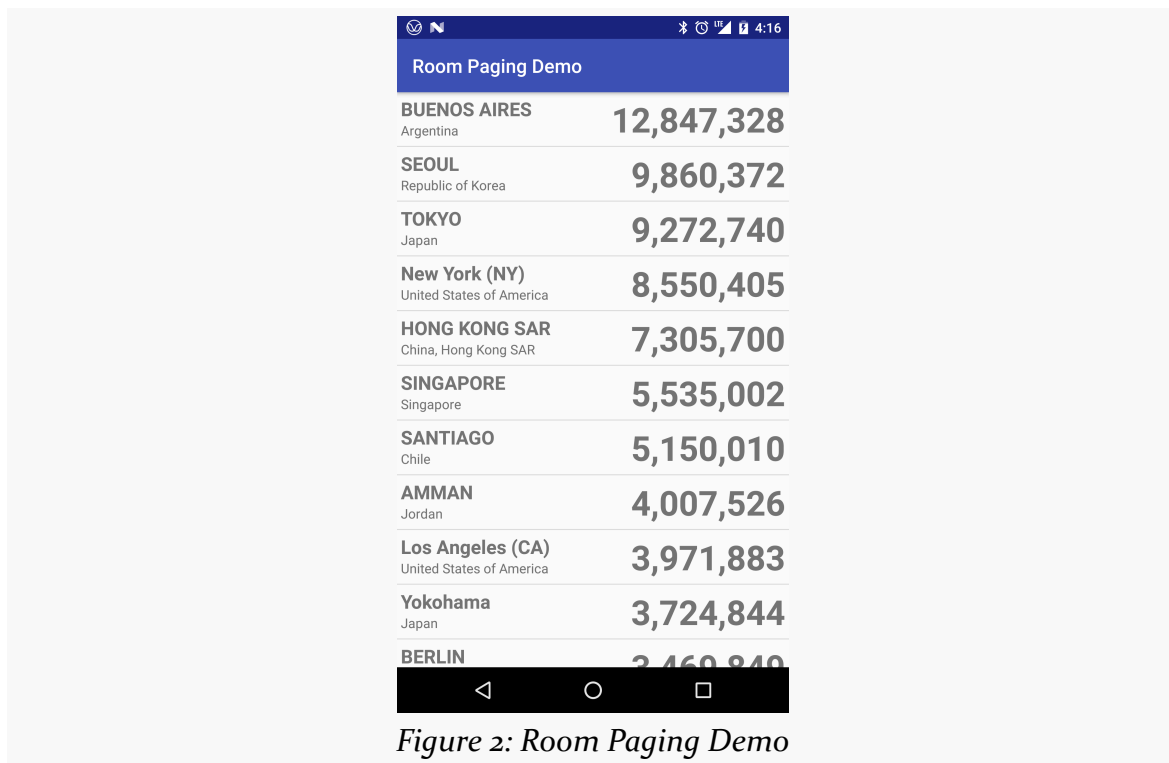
LTE 4:16

Room Paging Demo

BUENOS AIRES
Argentina
12,847,328

SEOUL
Republic of Korea
9,860,372

TOKYO
Japan
9,272,740

New York (NY)
United States of America
8,550,405

HONG KONG SAR
China, Hong Kong SAR
7,305,700

SINGAPORE
Singapore
5,535,002

SANTIAGO
Chile
5,150,010

AMMAN
Jordan
4,007,526

Los Angeles (CA)
United States of America
3,971,883

Yokohama
Japan
3,724,844

BERLIN
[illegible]

Figure 2: Room Paging Demo